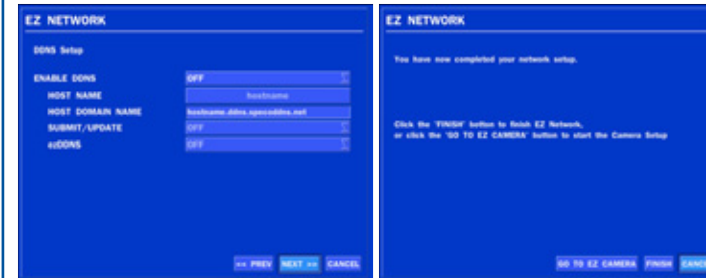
EZ NETWORK

DDNS Setup

ENABLE DDNS OFF

HOST NAME hostname

HOST DOMAIN NAME hostname.ddns.specoddns.net

SUBMIT/UPDATE OFF

ezDDNS OFF

<< PREV NEXT >> CANCEL

EZ NETWORK

You have now completed your network setup.

Click the 'FINISH' button to finish EZ Network, or click the 'GO TO EZ CAMERA' button to start the Camera Setup

GO TO EZ CAMERA FINISH CANC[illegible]